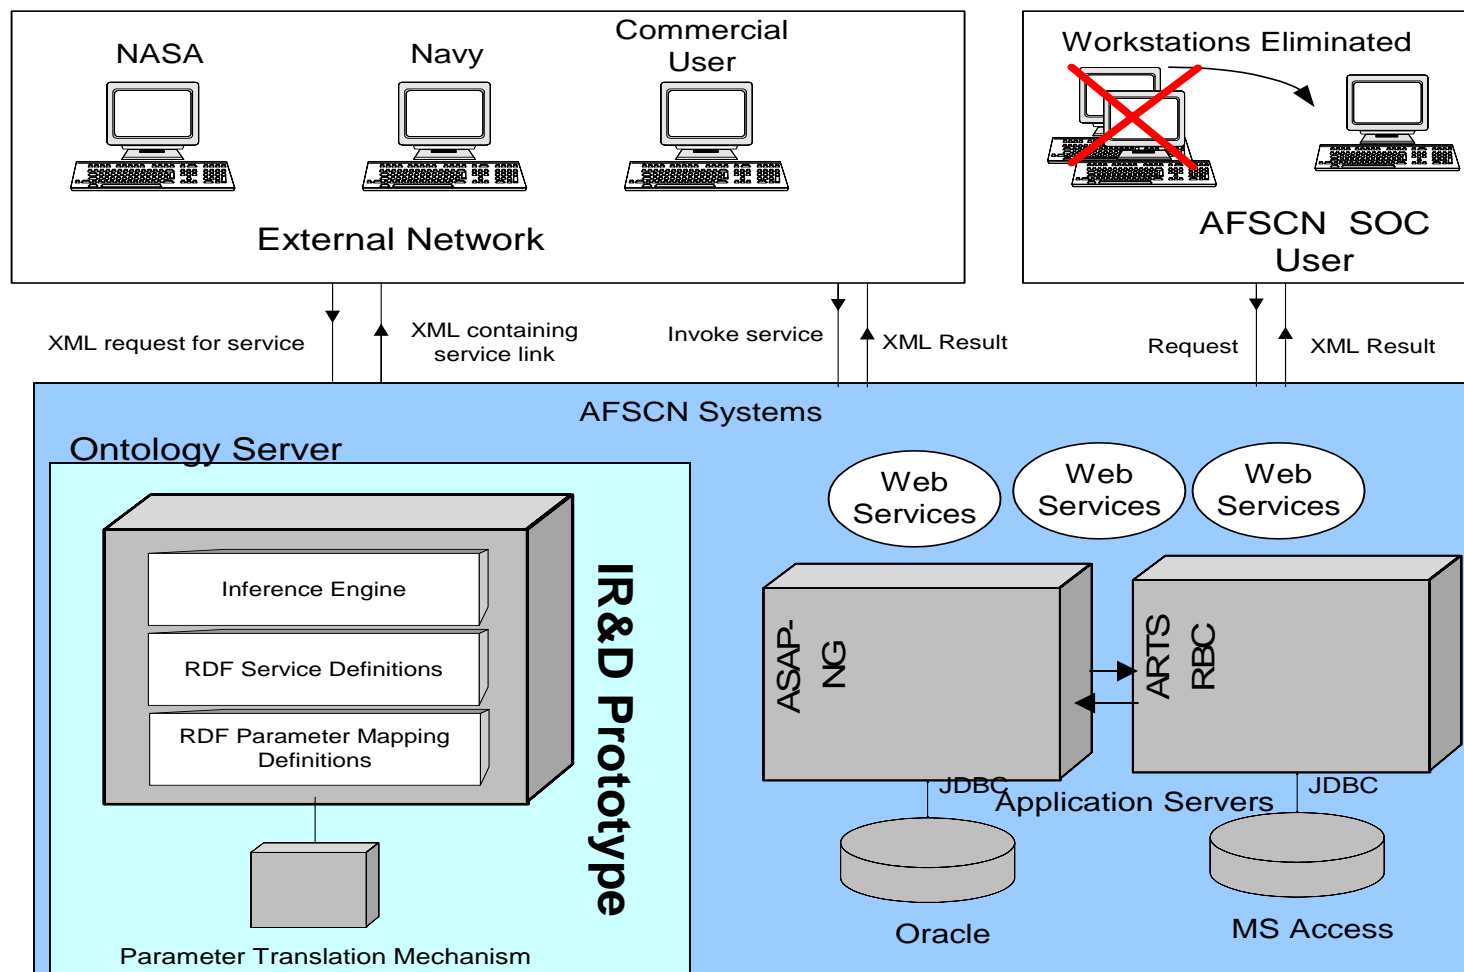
NASA
Navy
Commercial User
External Network

Workstations Eliminated
AFSCN SOC User

XML request for service
XML containing service link
Invoke service
XML Result
Request
XML Result

AFSCN Systems
Ontology Server
Inference Engine
RDF Service Definitions
RDF Parameter Mapping Definitions
IR&D Prototype
Parameter Translation Mechanism

Web Services
Web Services
Web Services
ASAP-NG
ARTS RBC
JDBC
Application Servers
JDBC
Oracle
MS Access